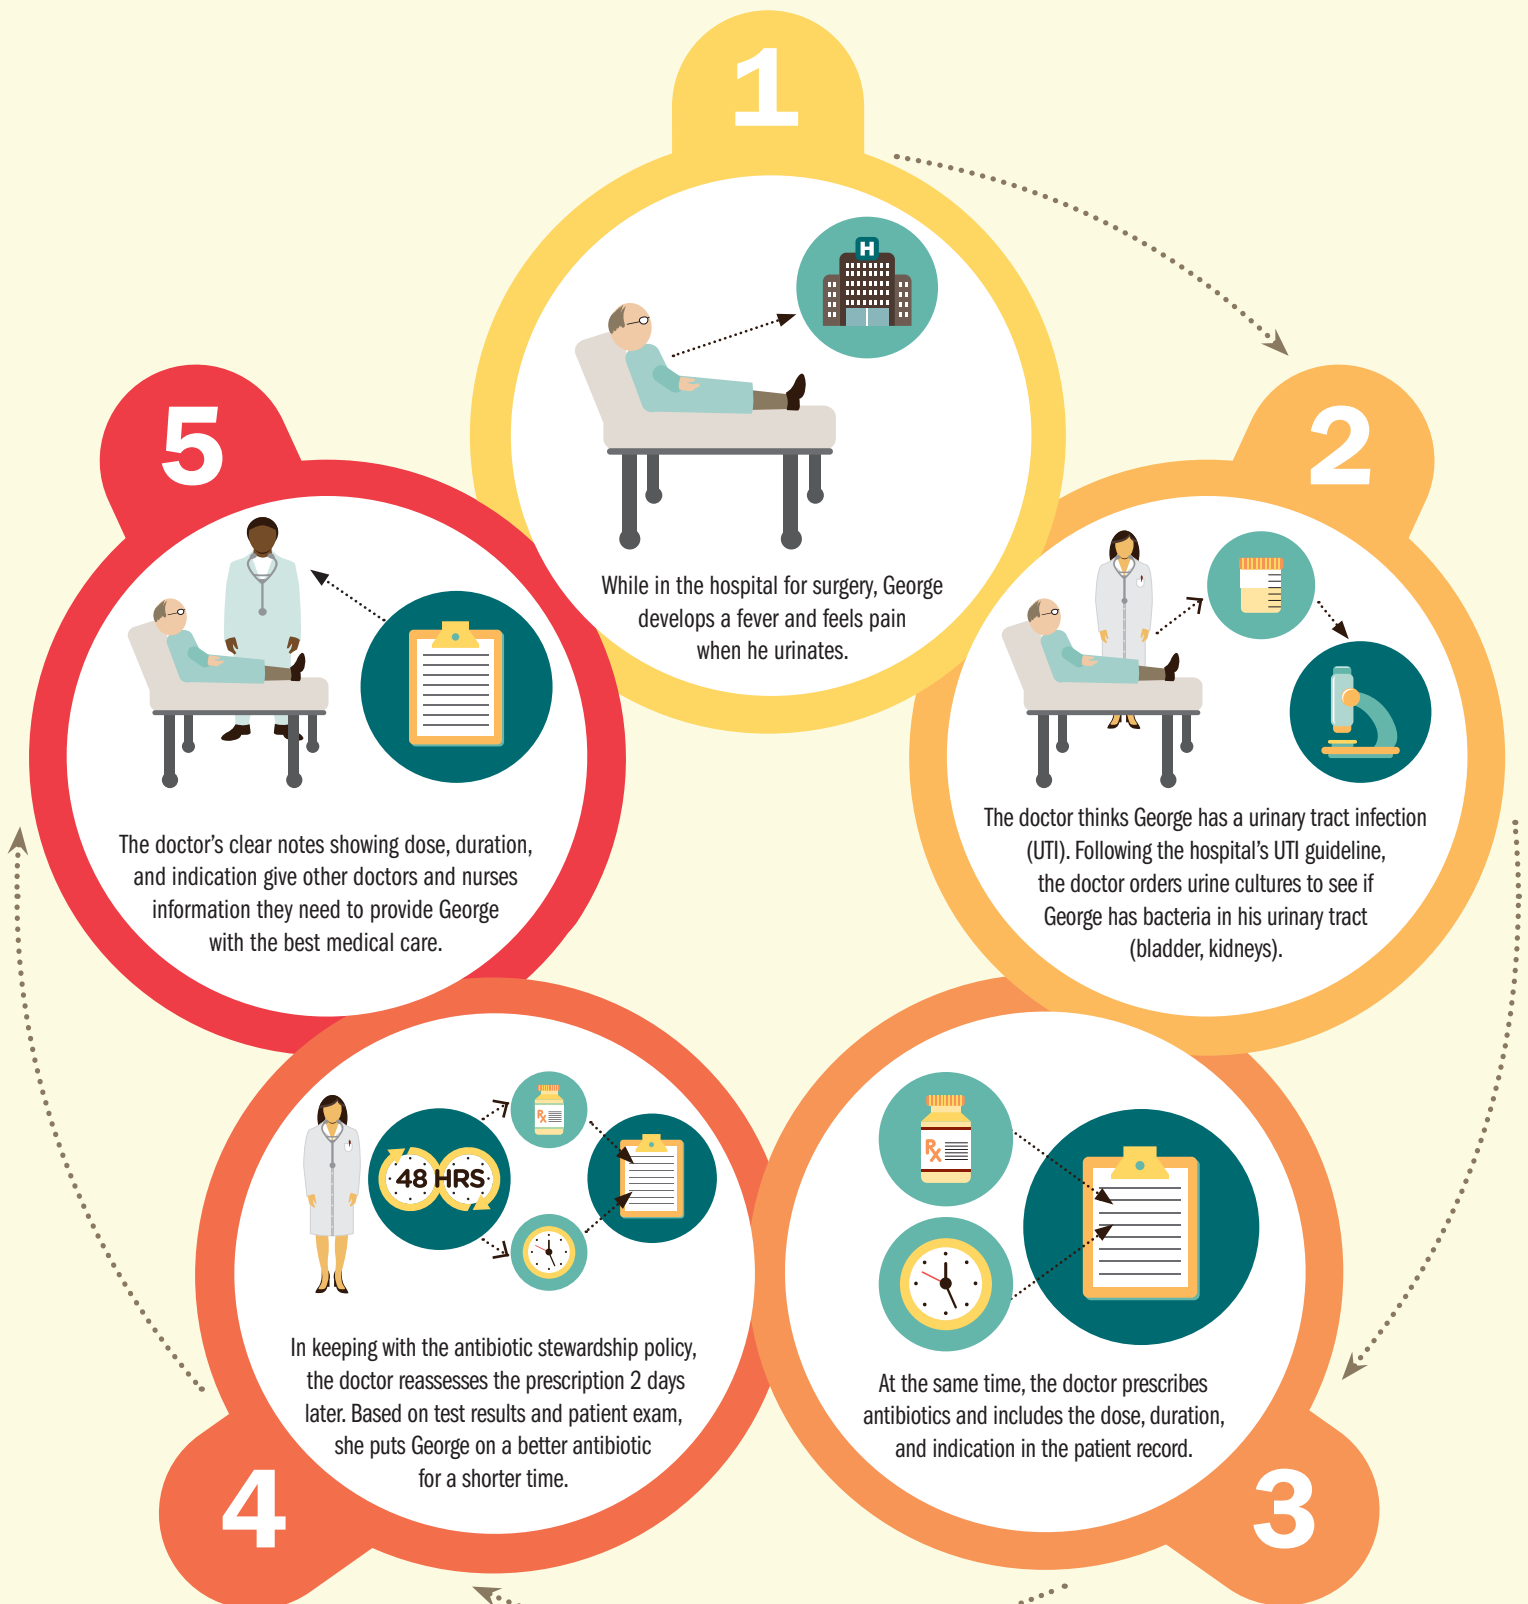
1

H

While in the hospital for surgery, George develops a fever and feels pain when he urinates.

2

The doctor thinks George has a urinary tract infection (UTI). Following the hospital's UTI guideline, the doctor orders urine cultures to see if George has bacteria in his urinary tract (bladder, kidneys).

3

Rx

At the same time, the doctor prescribes antibiotics and includes the dose, duration, and indication in the patient record.

4

48 HRS

Rx

In keeping with the antibiotic stewardship policy, the doctor reassesses the prescription 2 days later. Based on test results and patient exam, she puts George on a better antibiotic for a shorter time.

5

The doctor's clear notes showing dose, duration, and indication give other doctors and nurses information they need to provide George with the best medical care.